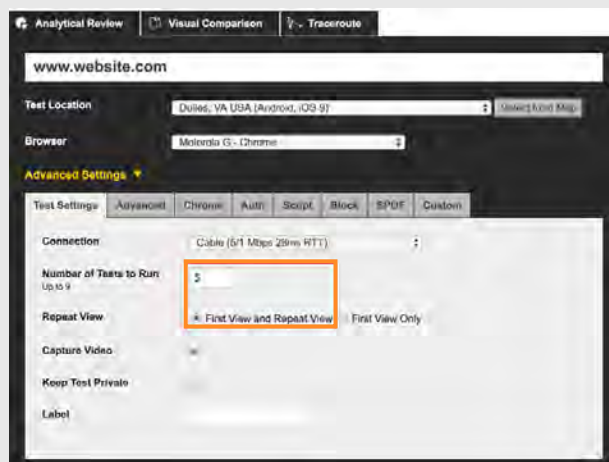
Analytical Review | Visual Comparison | Traceroute

www.website.com

Test Location
Dulles, VA USA (Android, iOS 9)
Select from Map

Browser
Motorola G - Chrome

Advanced Settings ▼

Test Settings | Advanced | Chrome | Auth | Script | Block | SPOF | Custom

Connection
Cable (5/1 Mbps 28ms RTT)

Number of Tests to Run
Up to 9
3

Repeat View
First View and Repeat View
First View Only

Capture Video

Keep Test Private

Label